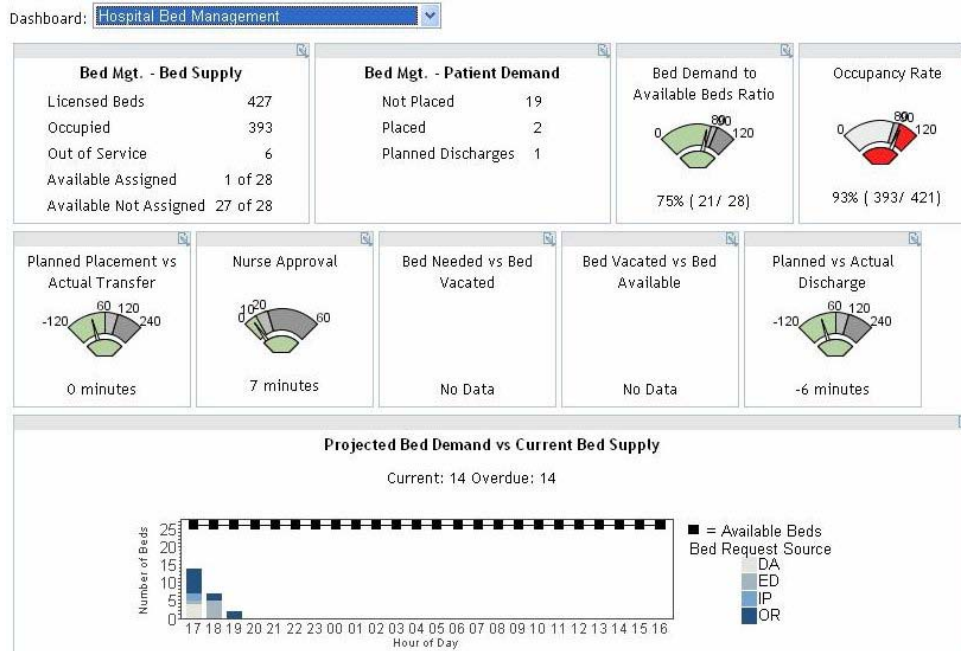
Dashboard: Hospital Bed Management

Bed Mgt. - Bed Supply

| | |
|---|---|
| Licensed Beds | 427 |
| Occupied | 393 |
| Out of Service | 6 |
| Available Assigned | 1 of 28 |
| Available Not Assigned | 27 of 28 |

Bed Mgt. - Patient Demand

| | |
|---|---|
| Not Placed | 19 |
| Placed | 2 |
| Planned Discharges | 1 |

Bed Demand to Available Beds Ratio

0 80 90 120

75% ( 21/ 28)

Occupancy Rate

0 80 90 120

93% ( 393/ 421)

Planned Placement vs Actual Transfer

-120 60 120 240

0 minutes

Nurse Approval

0 10 20 60

7 minutes

Bed Needed vs Bed Vacated

No Data

Bed Vacated vs Bed Available

No Data

Planned vs Actual Discharge

-120 60 120 240

-6 minutes

Projected Bed Demand vs Current Bed Supply

Current: 14 Overdue: 14

Number of Beds

0 5 10 15 20 25

17 18 19 20 21 22 23 00 01 02 03 04 05 06 07 08 09 10 11 12 13 14 15 16

Hour of Day

■ = Available Beds

Bed Request Source

DA

ED

IP

OR